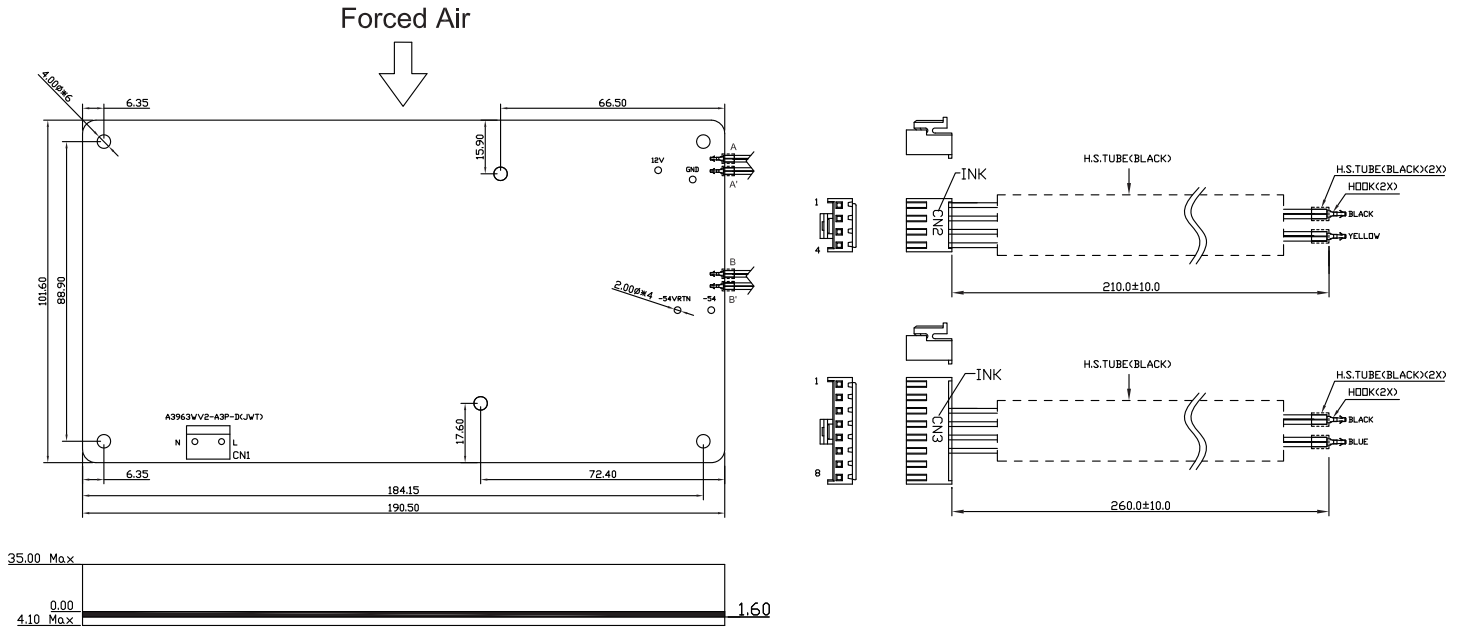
Forced Air

4.00Ø×6
6.35
66.50
15.90
12V
GND
A
A'
B
B'
2.00Ø×4
-54VRTN
-54
101.60
88.90
A3963WV2-A3P-D(JWT)
N
L
CN1
17.60
6.35
72.40
184.15
190.50

35.00 Max
0.00
4.10 Max
1.60

1
4
INK
CN2
H.S.TUBE(BLACK)
H.S.TUBE(BLACK)(2X)
HOOK(2X)
BLACK
YELLOW
210.0±10.0

1
8
INK
CN3
H.S.TUBE(BLACK)
H.S.TUBE(BLACK)(2X)
HOOK(2X)
BLACK
BLUE
260.0±10.0